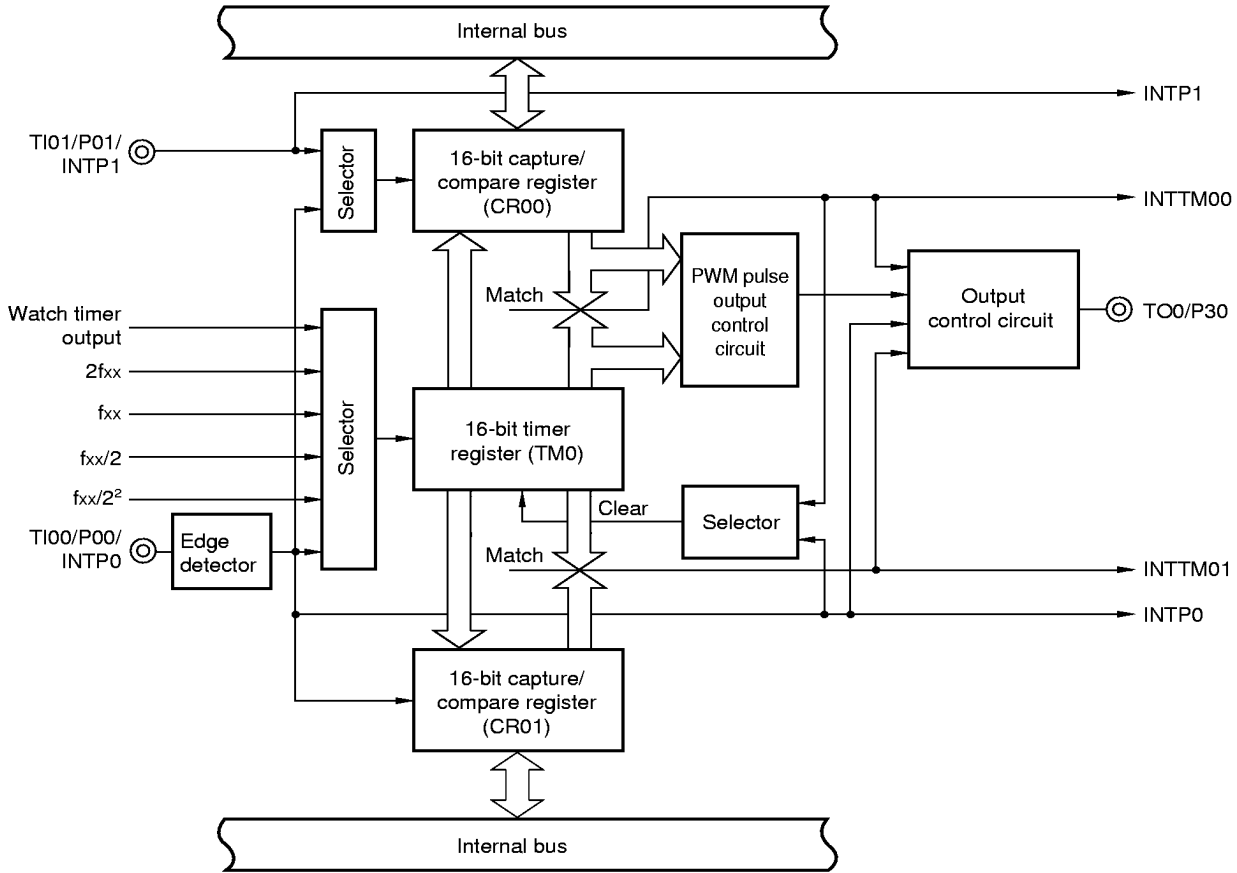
Internal bus

INTP1

TI01/P01/ INTP1

Selector

16-bit capture/ compare register (CR00)

INTTM00

PWM pulse output control circuit

Output control circuit

TO0/P30

Match

Watch timer output

$2f_{XX}$

$f_{XX}$

$f_{XX}/2$

$f_{XX}/2^2$

Selector

16-bit timer register (TM0)

Clear

Selector

TI00/P00/ INTP0

Edge detector

Match

INTTM01

INTP0

16-bit capture/ compare register (CR01)

Internal bus